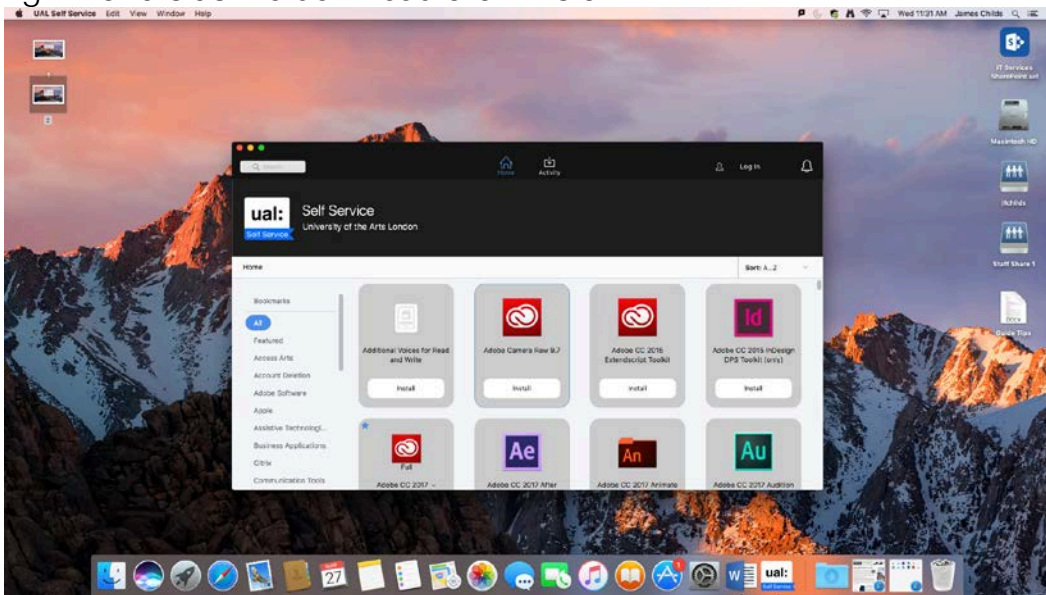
UAL Self Service Edit View Window Help

Wed 11:31 AM James Childs

IT Services SharePoint.url

Macintosh HD

Ichilds

Staff Share 1

Guide Tips

Search

Home

Activity

Log In

ual:

Self Service

Self Service

University of the Arts London

Home

Sort: A...Z

Bookmarks

All

Featured

Access Arts

Account Deletion

Adobe Software

Apple

Assistive Technologi...

Business Applications

Citrix

Communication Tools

Additional Voices for Read and Write

Install

Adobe Camera Raw 9.7

Install

Adobe CC 2015 Extendscript Toolkit

Install

Id

Adobe CC 2015 InDesign DPS Toolkit (en's)

Install

Full

Adobe CC 2017 -

Ae

Adobe CC 2017 After

An

Adobe CC 2017 Animate

Au

Adobe CC 2017 Audition

27

ual: